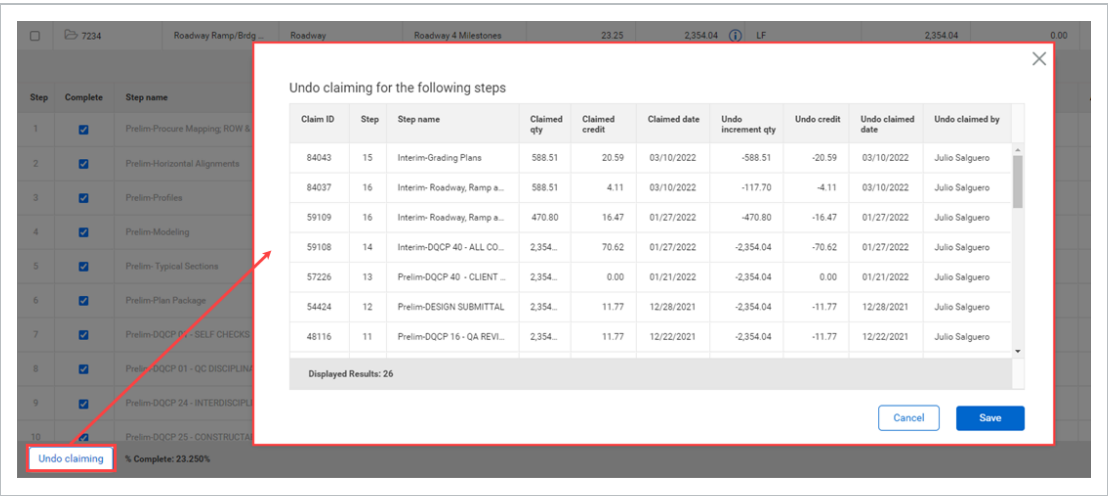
7234 | Roadway Ramp/Brdg ... | Roadway | Roadway 4 Milestones | 23.25 | 2,354.04 | LF | 2,354.04 | 0.00

| Step | Complete | Step name |
|---|---|---|
| 1 | ☑ | Prelim-Procure Mapping, ROW & |
| 2 | ☑ | Prelim-Horizontal Alignments |
| 3 | ☑ | Prelim-Profiles |
| 4 | ☑ | Prelim-Modeling |
| 5 | ☑ | Prelim- Typical Sections |
| 6 | ☑ | Prelim-Plan Package |
| 7 | ☑ | Prelim-DQCP 0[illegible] - SELF CHECKS |
| 8 | ☑ | Prelim-DQCP 01 - QC DISCIPLIN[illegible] |
| 9 | ☑ | Prelim-DQCP 24 - INTERDISCIPL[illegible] |
| 10 | ☑ | Prelim-DQCP 25 - CONSTRUCTA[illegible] |

Undo claiming

% Complete: 23.250%

Undo claiming for the following steps

| Claim ID | Step | Step name | Claimed qty | Claimed credit | Claimed date | Undo increment qty | Undo credit | Undo claimed date | Undo claimed by |
|---|---|---|---|---|---|---|---|---|---|
| 84043 | 15 | Interim-Grading Plans | 588.51 | 20.59 | 03/10/2022 | -588.51 | -20.59 | 03/10/2022 | Julio Salguero |
| 84037 | 16 | Interim- Roadway, Ramp a... | 588.51 | 4.11 | 03/10/2022 | -117.70 | -4.11 | 03/10/2022 | Julio Salguero |
| 59109 | 16 | Interim- Roadway, Ramp a... | 470.80 | 16.47 | 01/27/2022 | -470.80 | -16.47 | 01/27/2022 | Julio Salguero |
| 59108 | 14 | Interim-DQCP 40 - ALL CO... | 2,354... | 70.62 | 01/27/2022 | -2,354.04 | -70.62 | 01/27/2022 | Julio Salguero |
| 57226 | 13 | Prelim-DQCP 40 - CLIENT ... | 2,354... | 0.00 | 01/21/2022 | -2,354.04 | 0.00 | 01/21/2022 | Julio Salguero |
| 54424 | 12 | Prelim-DESIGN SUBMITTAL | 2,354... | 11.77 | 12/28/2021 | -2,354.04 | -11.77 | 12/28/2021 | Julio Salguero |
| 48116 | 11 | Prelim-DQCP 16 - QA REVI... | 2,354... | 11.77 | 12/22/2021 | -2,354.04 | -11.77 | 12/22/2021 | Julio Salguero |

Displayed Results: 26

Cancel
Save